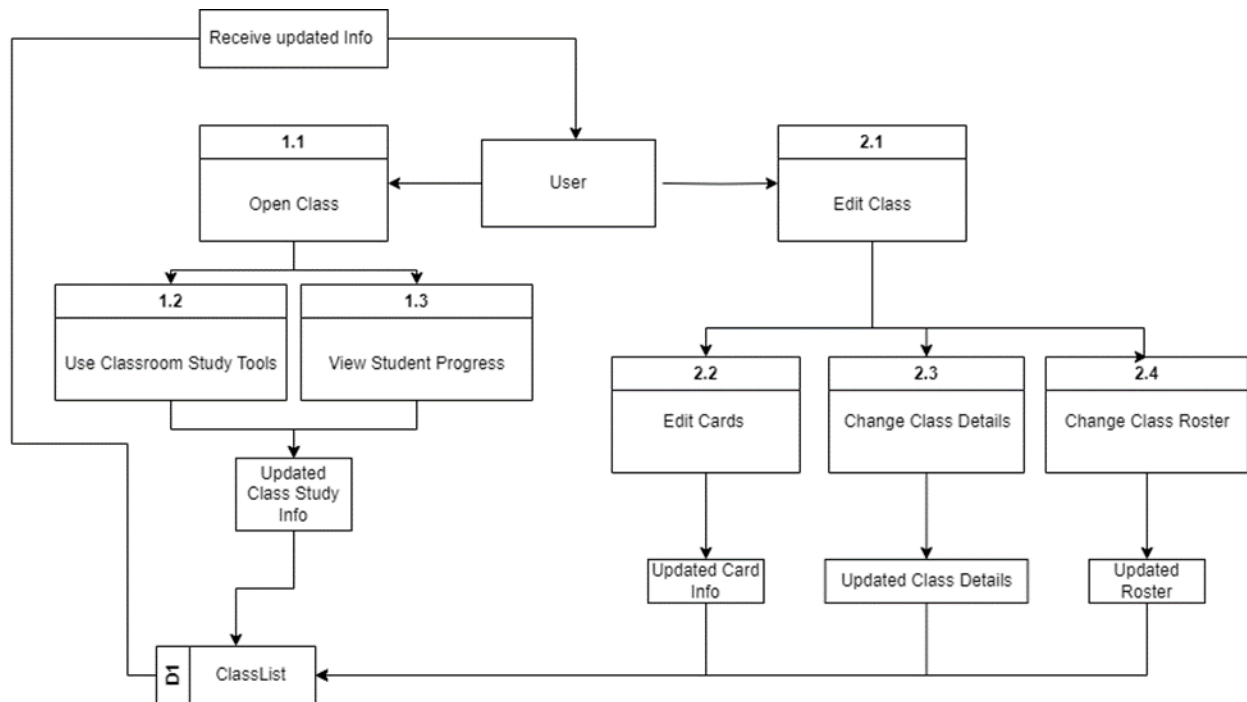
Receive updated Info

1.1

Open Class

User

2.1

Edit Class

1.2

Use Classroom Study Tools

1.3

View Student Progress

2.2

Edit Cards

2.3

Change Class Details

2.4

Change Class Roster

Updated Class Study Info

Updated Card Info

Updated Class Details

Updated Roster

D1

ClassList